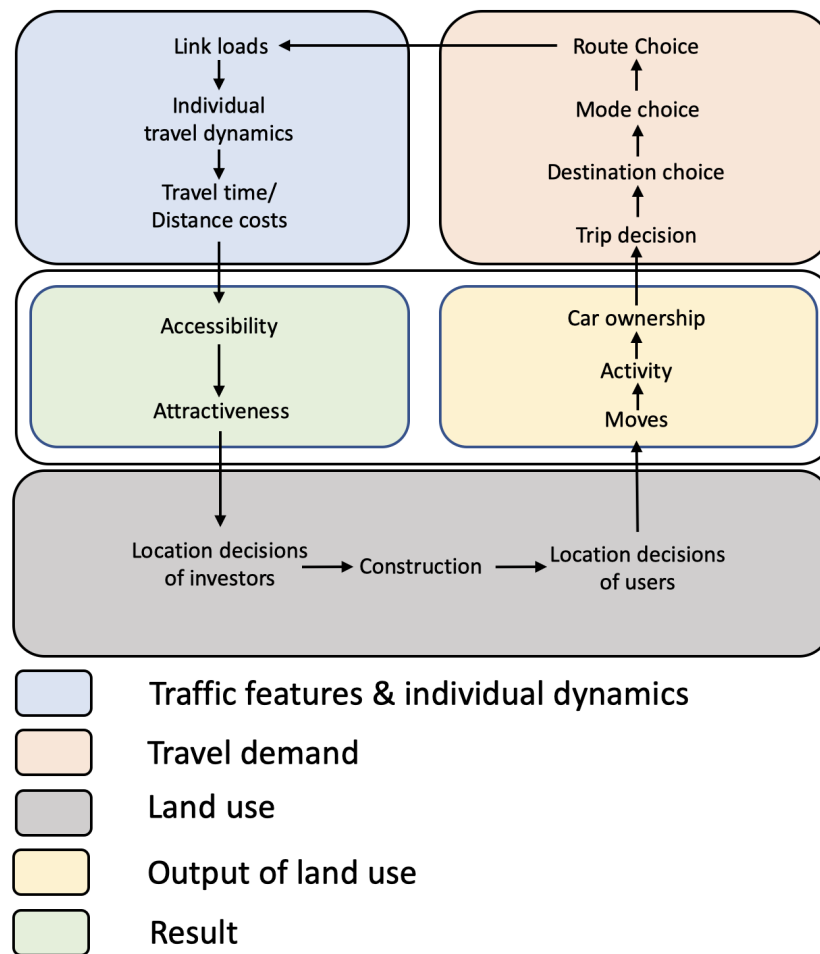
Link loads
Individual travel dynamics
Travel time/ Distance costs

Route Choice
Mode choice
Destination choice
Trip decision

Accessibility
Attractiveness

Car ownership
Activity
Moves

Location decisions of investors
Construction
Location decisions of users

Traffic features & individual dynamics
Travel demand
Land use
Output of land use
Result